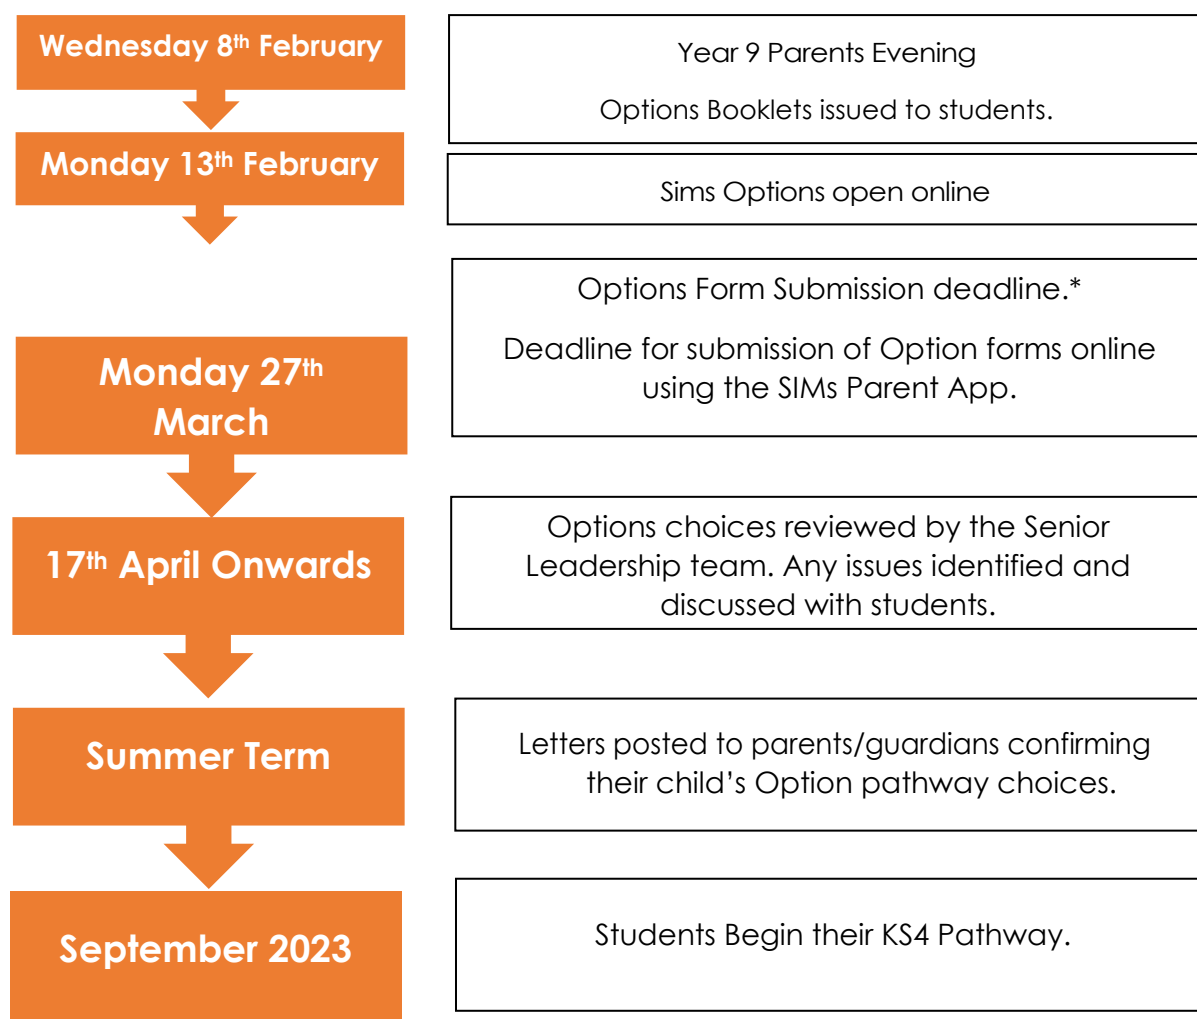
Wednesday 8th February

Year 9 Parents Evening

Options Booklets issued to students.

Monday 13th February

Sims Options open online

Monday 27th March

Options Form Submission deadline.*

Deadline for submission of Option forms online using the SIMs Parent App.

17th April Onwards

Options choices reviewed by the Senior Leadership team. Any issues identified and discussed with students.

Summer Term

Letters posted to parents/guardians confirming their child's Option pathway choices.

September 2023

Students Begin their KS4 Pathway.